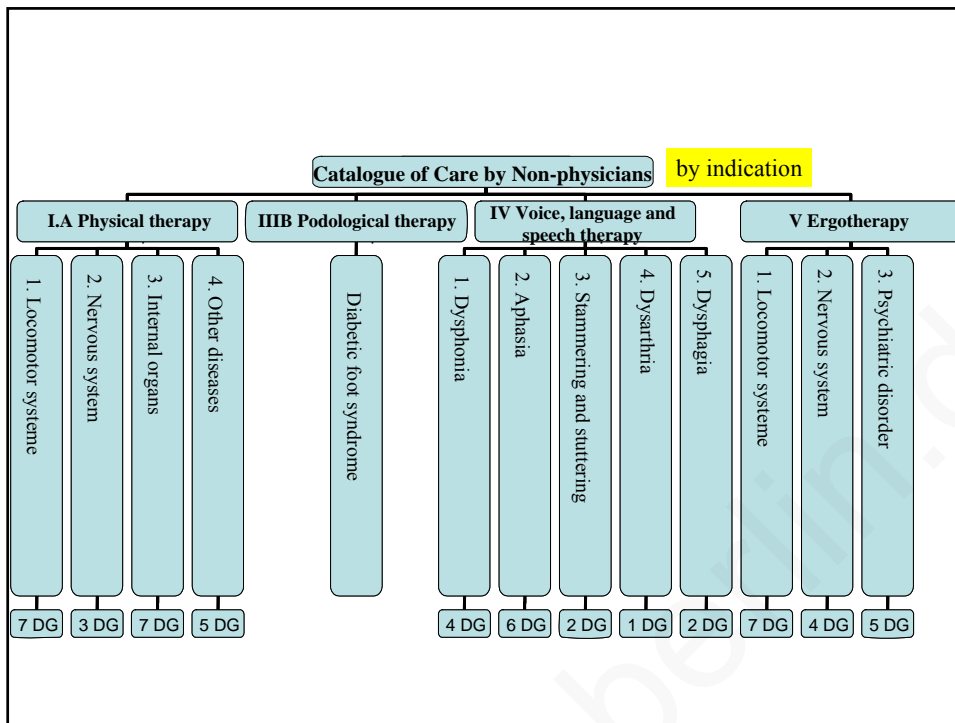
Catalogue of Care by Non-physicians

by indication

I.A Physical therapy

1. Locomotor systeme

7 DG

2. Nervous system

3 DG

3. Internal organs

7 DG

4. Other diseases

5 DG

IIIB Podological therapy

Diabetic foot syndrome

IV Voice, language and speech therapy

1. Dysphonia

4 DG

2. Aphasia

6 DG

3. Stammering and stuttering

2 DG

4. Dysarthria

1 DG

5. Dysphagia

2 DG

V Ergotherapy

1. Locomotor systeme

7 DG

2. Nervous system

4 DG

3. Psychiatric disorder

5 DG